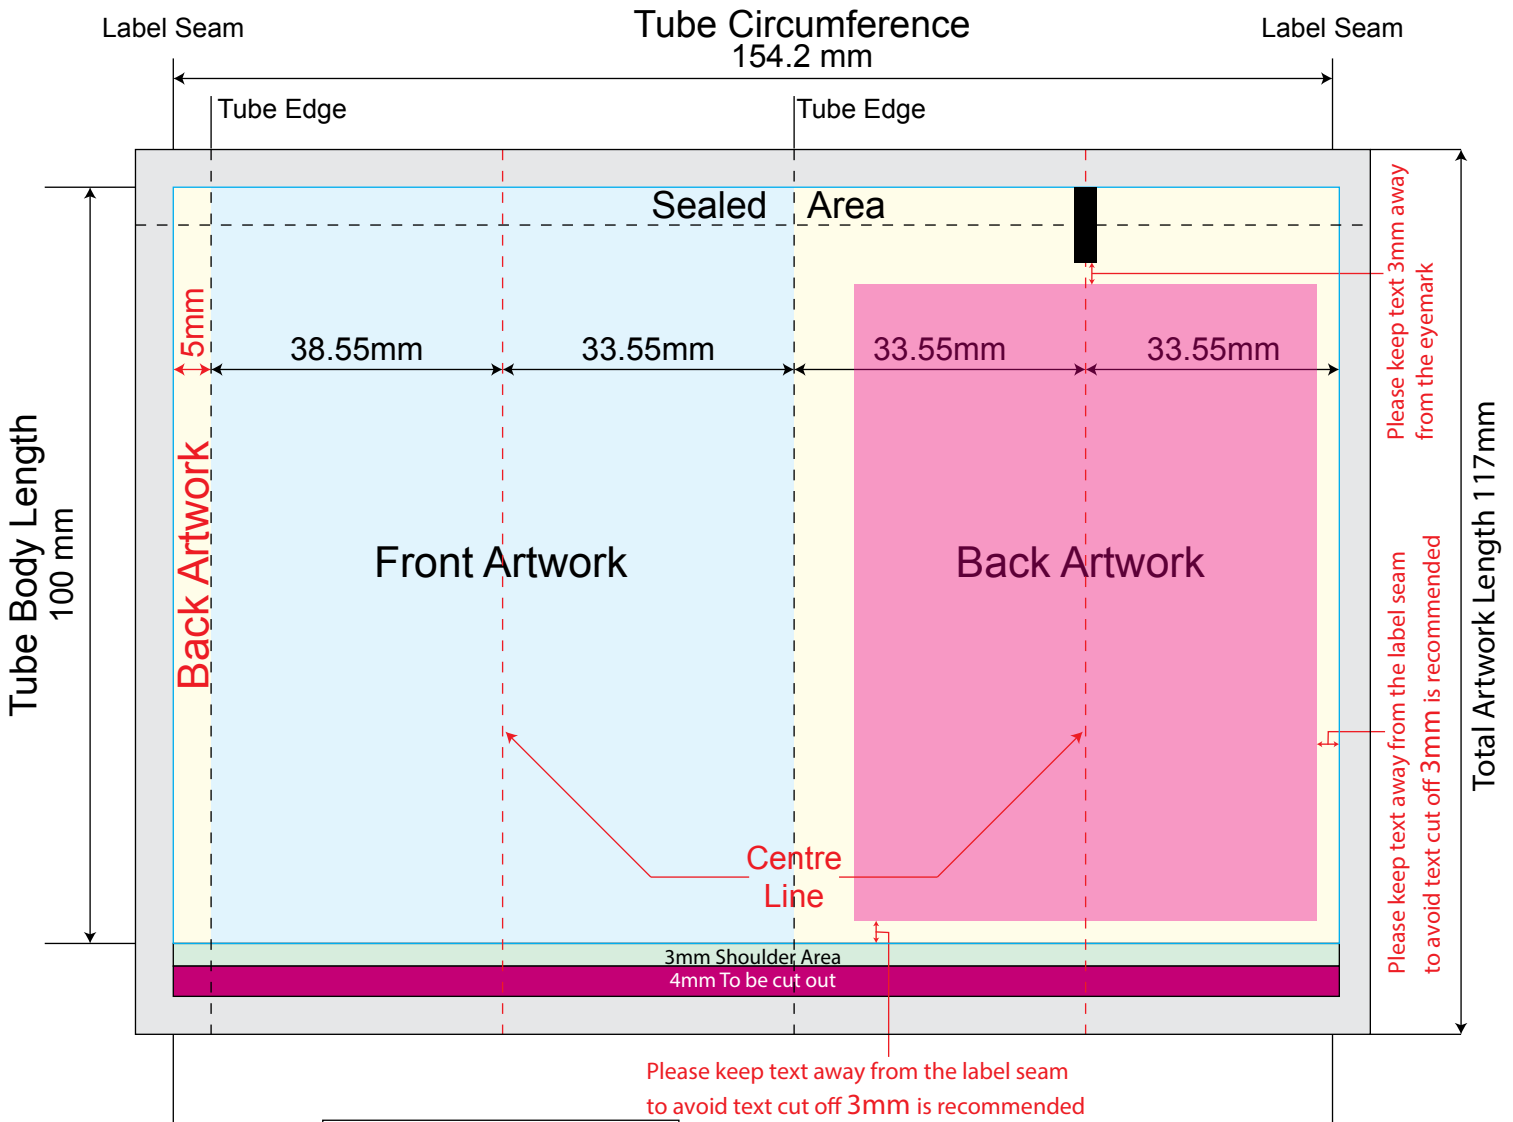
Label Seam

Tube Circumference
154.2 mm

Label Seam

Tube Edge

Tube Edge

Sealed Area

Please keep text 3mm away from the eyemark

Tube Body Length
100 mm

5mm

38.55mm

33.55mm

33.55mm

33.55mm

Back Artwork

Front Artwork

Back Artwork

Total Artwork Length 117mm

Please keep text away from the label seam to avoid text cut off 3mm is recommended

Centre Line

3mm Shoulder Area

4mm To be cut out

Please keep text away from the label seam to avoid text cut off 3mm is recommended